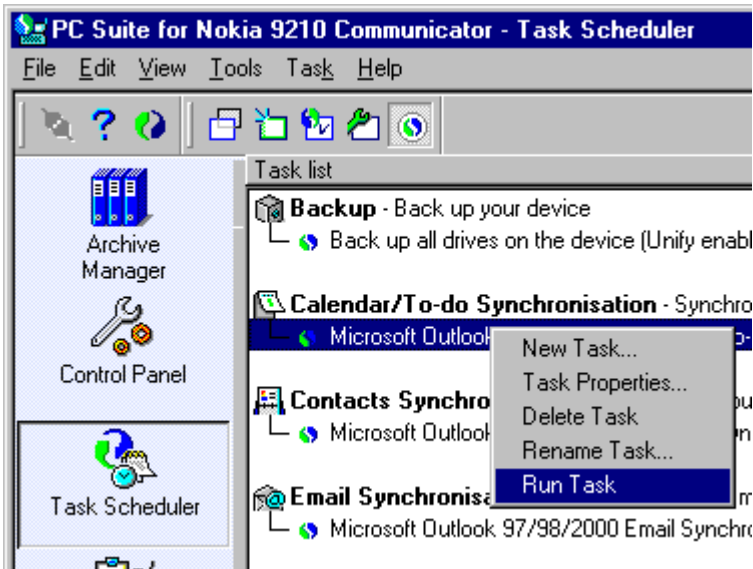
PC Suite for Nokia 9210 Communicator - Task Scheduler

File Edit View Tools Task Help

Archive Manager

Control Panel

Task Scheduler

Task list

Backup - Back up your device

Back up all drives on the device (Unify enab

Calendar/To-do Synchronisation - Synchro

Microsoft Outlook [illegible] o-

Contacts Synchro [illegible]

Microsoft Outlook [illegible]

Email Synchronisa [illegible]

Microsoft Outlook 97/98/2000 Email Synchro

New Task...

Task Properties...

Delete Task

Rename Task...

Run Task